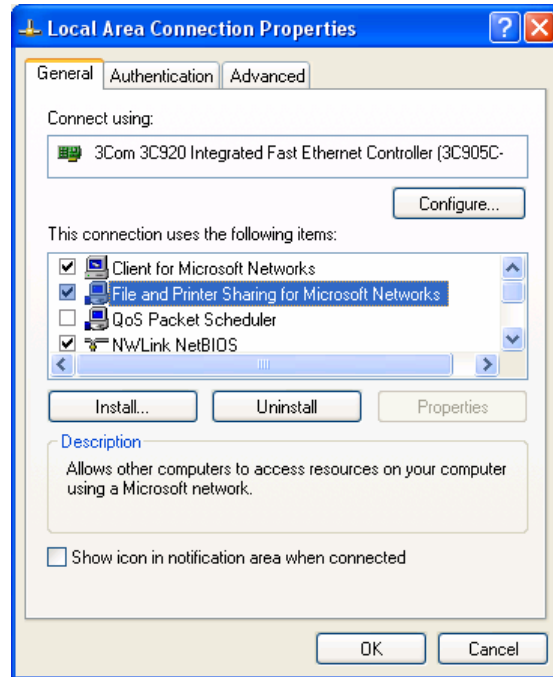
Local Area Connection Properties

General | Authentication | Advanced

Connect using:

3Com 3C920 Integrated Fast Ethernet Controller (3C905C-

Configure...

This connection uses the following items:

Client for Microsoft Networks
File and Printer Sharing for Microsoft Networks
QoS Packet Scheduler
NWLink NetBIOS

Install... | Uninstall | Properties

Description

Allows other computers to access resources on your computer using a Microsoft network.

Show icon in notification area when connected

OK | Cancel